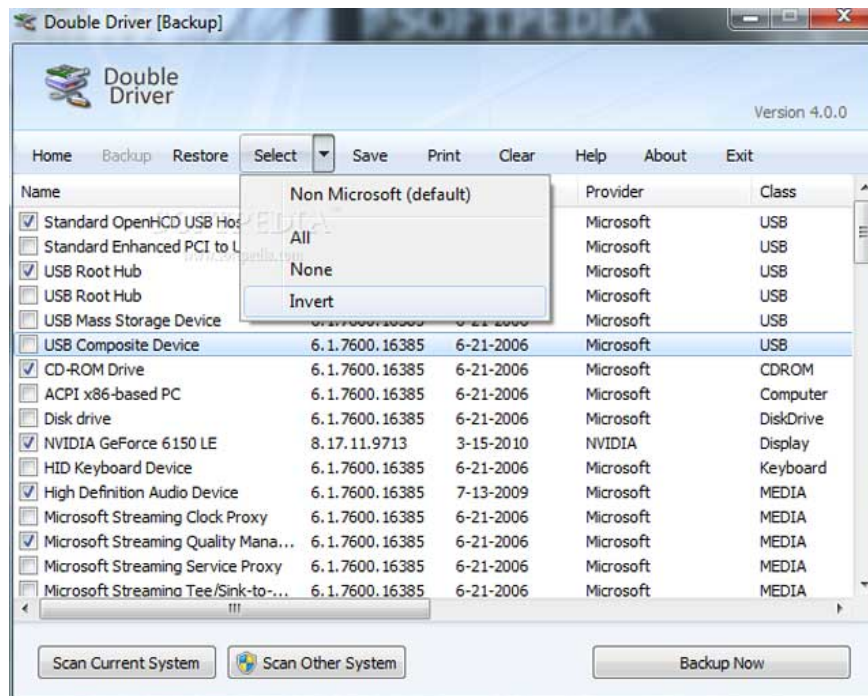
Double Driver [Backup]

SOFTPEDIA

Double Driver

Version 4.0.0

Home Backup Restore Select Save Print Clear Help About Exit

Non Microsoft (default)
All
None
Invert

| Name | | | Provider | Class |
|---|---|---|---|---|
| Standard OpenHCD USB Hos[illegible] | | | Microsoft | USB |
| Standard Enhanced PCI to U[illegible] | | | Microsoft | USB |
| USB Root Hub | | | Microsoft | USB |
| USB Root Hub | | | Microsoft | USB |
| USB Mass Storage Device | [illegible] | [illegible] | Microsoft | USB |
| USB Composite Device | 6.1.7600.16385 | 6-21-2006 | Microsoft | USB |
| CD-ROM Drive | 6.1.7600.16385 | 6-21-2006 | Microsoft | CDROM |
| ACPI x86-based PC | 6.1.7600.16385 | 6-21-2006 | Microsoft | Computer |
| Disk drive | 6.1.7600.16385 | 6-21-2006 | Microsoft | DiskDrive |
| NVIDIA GeForce 6150 LE | 8.17.11.9713 | 3-15-2010 | NVIDIA | Display |
| HID Keyboard Device | 6.1.7600.16385 | 6-21-2006 | Microsoft | Keyboard |
| High Definition Audio Device | 6.1.7600.16385 | 7-13-2009 | Microsoft | MEDIA |
| Microsoft Streaming Clock Proxy | 6.1.7600.16385 | 6-21-2006 | Microsoft | MEDIA |
| Microsoft Streaming Quality Mana... | 6.1.7600.16385 | 6-21-2006 | Microsoft | MEDIA |
| Microsoft Streaming Service Proxy | 6.1.7600.16385 | 6-21-2006 | Microsoft | MEDIA |
| Microsoft Streaming Tee/Sink-to-... | 6.1.7600.16385 | 6-21-2006 | Microsoft | MEDIA |

Scan Current System    Scan Other System    Backup Now